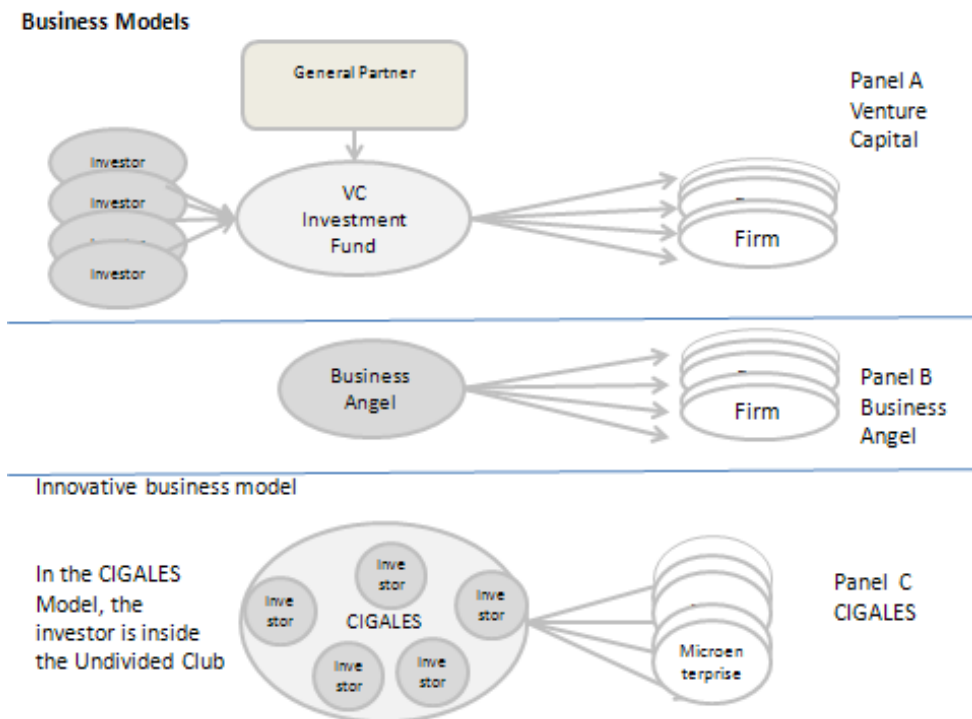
Business Models

General Partner

Panel A
Venture
Capital

Investor
Investor
Investor

VC
Investment
Fund

Firm

Business
Angel

Firm

Panel B
Business
Angel

Innovative business model

In the CIGALES Model, the investor is inside the Undivided Club

Inve
stor

Inve
stor

Inve
stor

CIGALES

Inve
stor

Inve
stor

Microen
terprise

Panel C
CIGALES